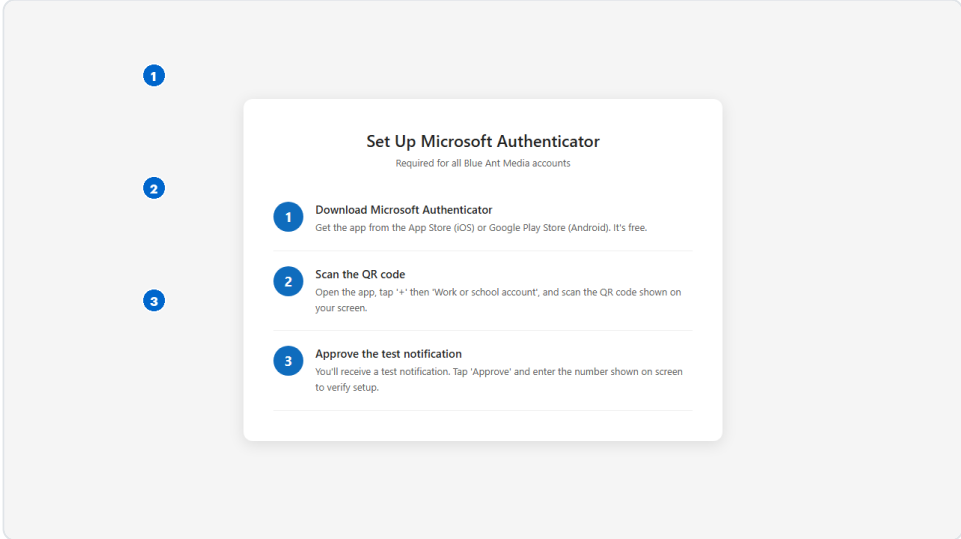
1

2

3

Set Up Microsoft Authenticator

Required for all Blue Ant Media accounts

1

Download Microsoft Authenticator

Get the app from the App Store (iOS) or Google Play Store (Android). It's free.

2

Scan the QR code

Open the app, tap '+' then 'Work or school account', and scan the QR code shown on your screen.

3

Approve the test notification

You'll receive a test notification. Tap 'Approve' and enter the number shown on screen to verify setup.